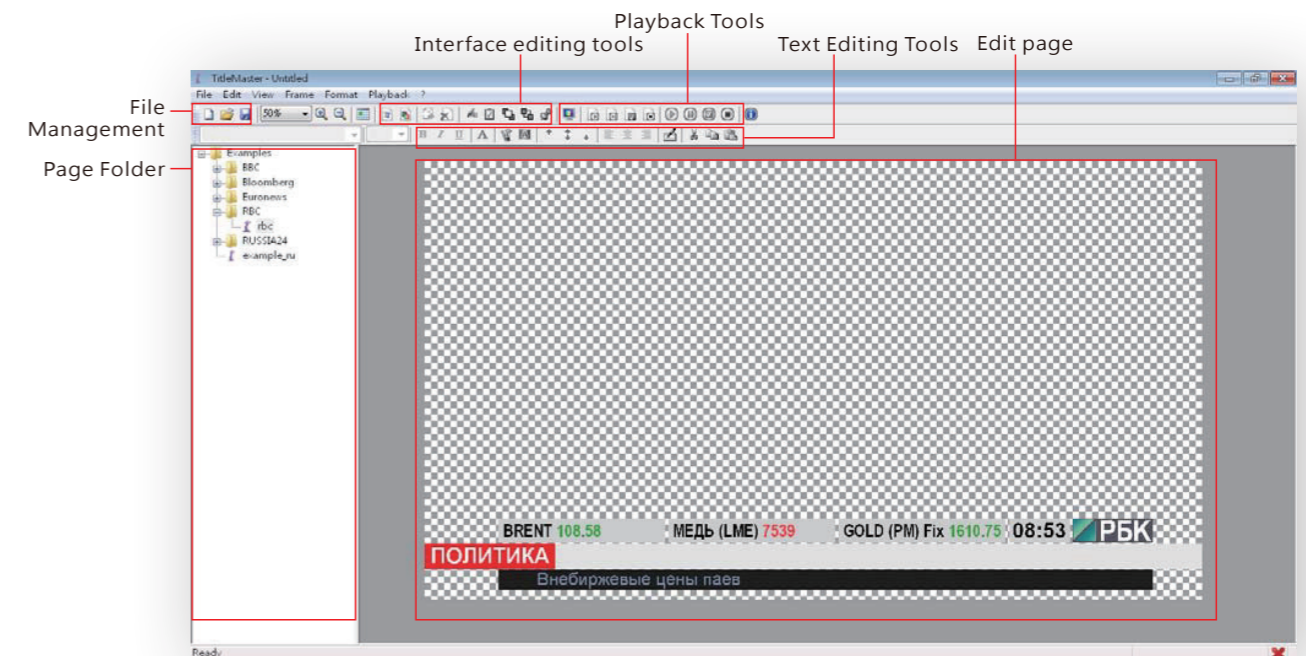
Playback Tools
Interface editing tools
Text Editing Tools
Edit page
File Management
Page Folder

TitleMaster - Untitled
File Edit View Frame Format Playback ?
50%

Examples
BBC
Bloomberg
Euronews
RBC
rbc
RUSSIA24
example_ru

BRENT 108.58
МЕДЬ (LME) 7539
GOLD (PM) Fix 1610.75
08:53
РБК
ПОЛИТИКА
Внебиржевые цены паев

Ready